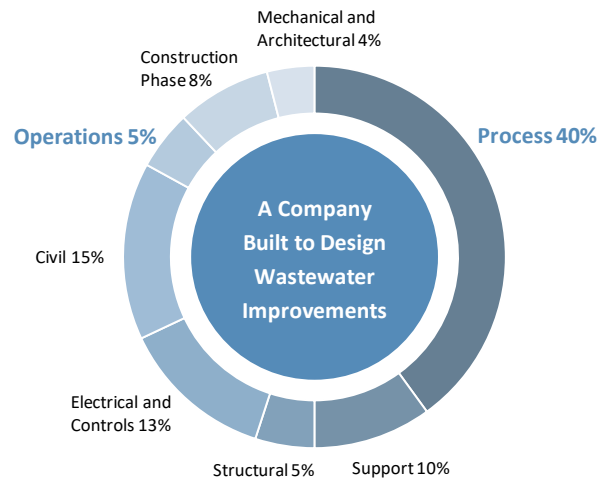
Mechanical and Architectural 4%

Construction Phase 8%

Operations 5%

Process 40%

A Company Built to Design Wastewater Improvements

Civil 15%

Electrical and Controls 13%

Structural 5%

Support 10%